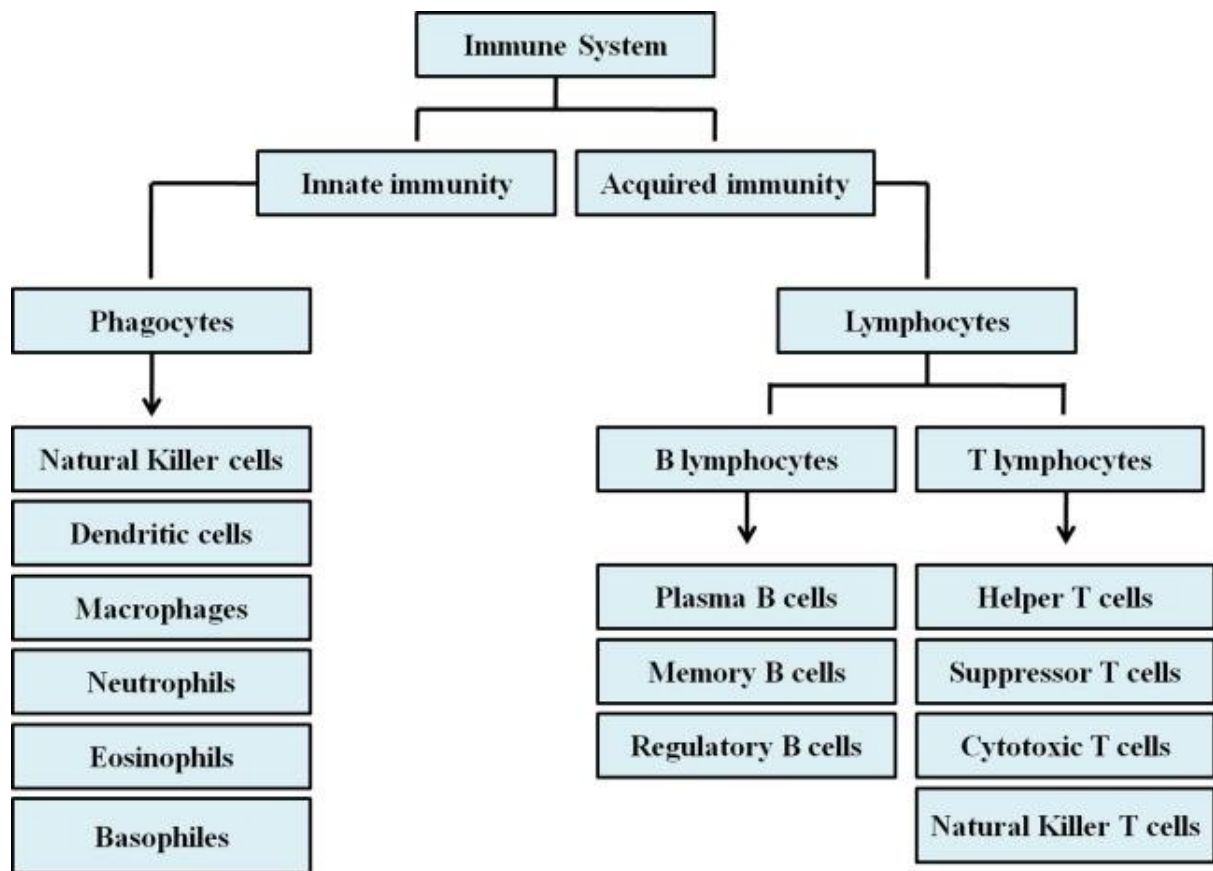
Immune System

Innate immunity

Acquired immunity

Phagocytes

Natural Killer cells

Dendritic cells

Macrophages

Neutrophils

Eosinophils

Basophiles

Lymphocytes

B lymphocytes

T lymphocytes

Plasma B cells

Memory B cells

Regulatory B cells

Helper T cells

Suppressor T cells

Cytotoxic T cells

Natural Killer T cells